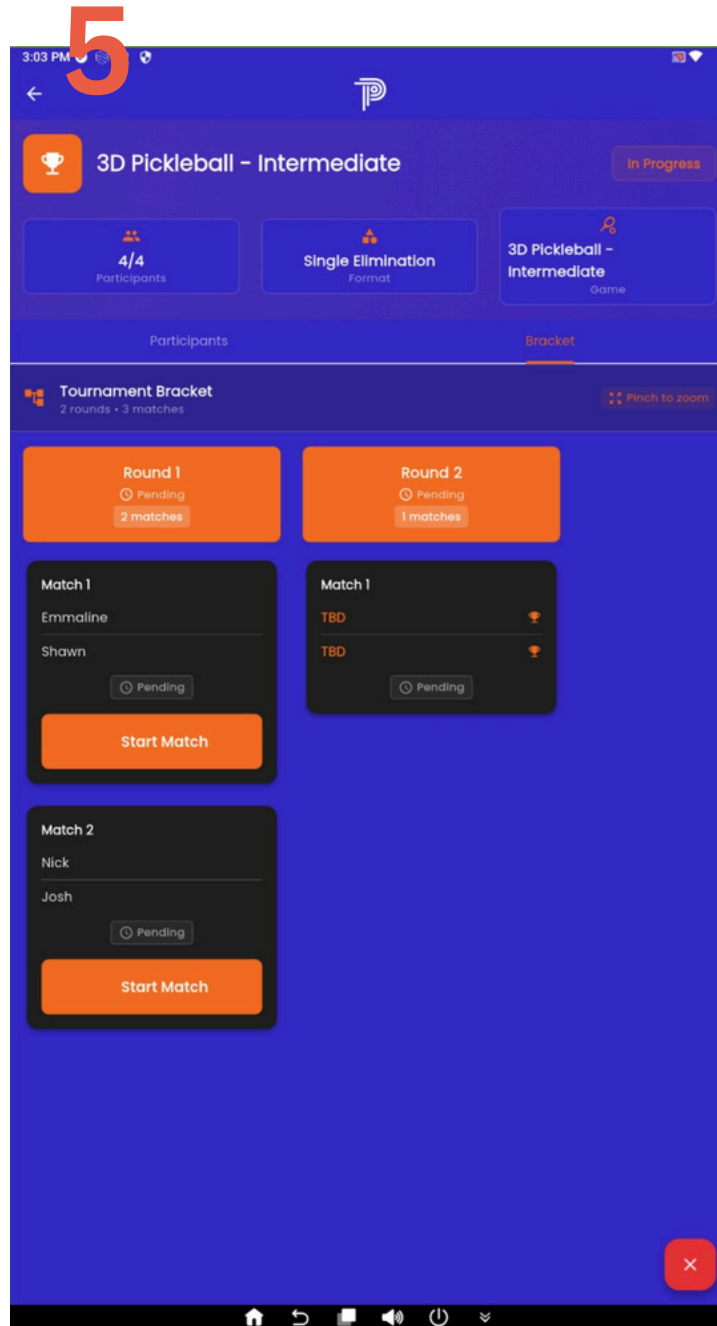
5

3:03 PM

3D Pickleball - Intermediate

In Progress

4/4
Participants

Single Elimination
Format

3D Pickleball - Intermediate
Game

Participants

Bracket

Tournament Bracket
2 rounds • 3 matches

Pinch to zoom

Round 1
Pending
2 matches

Round 2
Pending
1 matches

Match 1
Emmaline
Shawn
Pending
Start Match

Match 1
TBD
TBD
Pending

Match 2
Nick
Josh
Pending
Start Match